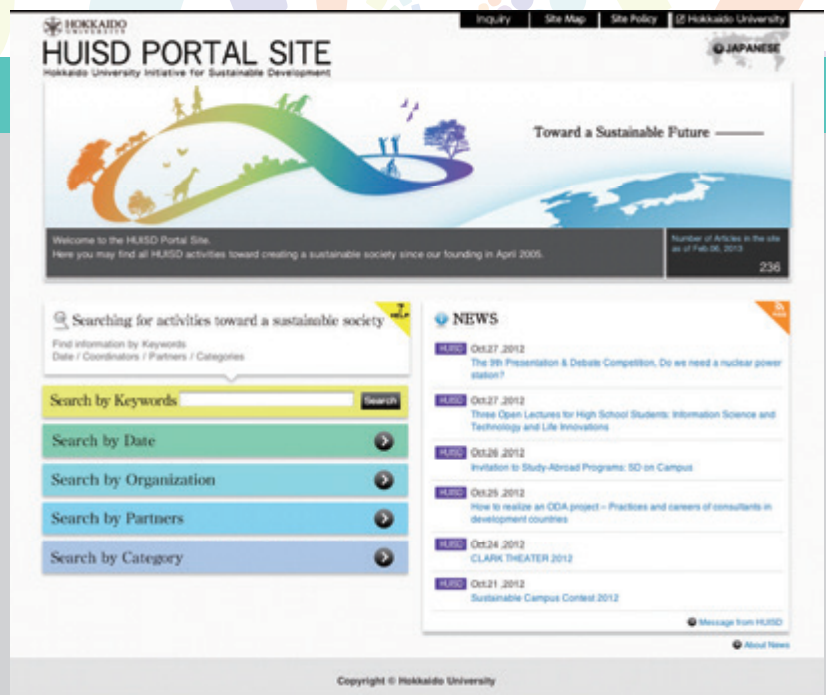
HOKKAIDO UNIVERSITY

Inquiry | Site Map | Site Policy | Hokkaido University

HUISD PORTAL SITE

Hokkaido University Initiative for Sustainable Development

JAPANESE

Toward a Sustainable Future

Welcome to the HUISD Portal Site.
Here you may find all HUISD activities toward creating a sustainable society since our founding in April 2005.

Number of Articles in the site as of Feb.06, 2013

236

Searching for activities toward a sustainable society

Find information by Keywords
Date / Coordinators / Partners / Categories

Search by Keywords

Search

Search by Date

Search by Organization

Search by Partners

Search by Category

NEWS

HUISD Oct.27 ,2012
The 9th Presentation & Debate Competition, Do we need a nuclear power station?

HUISD Oct.27 ,2012
Three Open Lectures for High School Students: Information Science and Technology and Life Innovations

HUISD Oct.26 ,2012
Invitation to Study-Abroad Programs: SD on Campus

HUISD Oct.25 ,2012
How to realize an ODA project – Practices and careers of consultants in development countries

HUISD Oct.24 ,2012
CLARK THEATER 2012

HUISD Oct.21 ,2012
Sustainable Campus Contest 2012

Message from HUISD

About News

Copyright © Hokkaido University